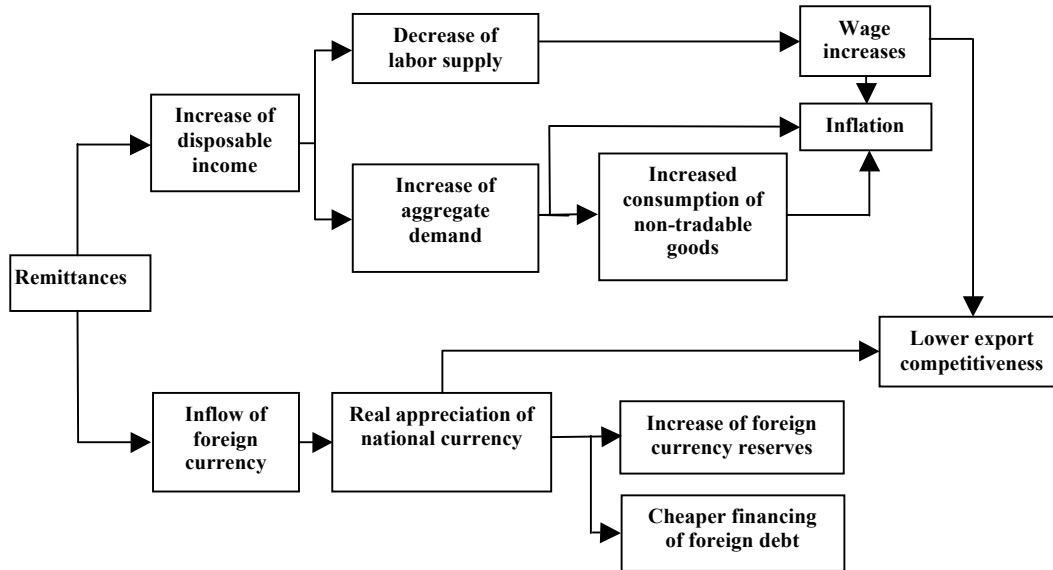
Remittances

Increase of disposable income

Decrease of labor supply

Wage increases

Inflation

Increase of aggregate demand

Increased consumption of non-tradable goods

Lower export competitiveness

Inflow of foreign currency

Real appreciation of national currency

Increase of foreign currency reserves

Cheaper financing of foreign debt